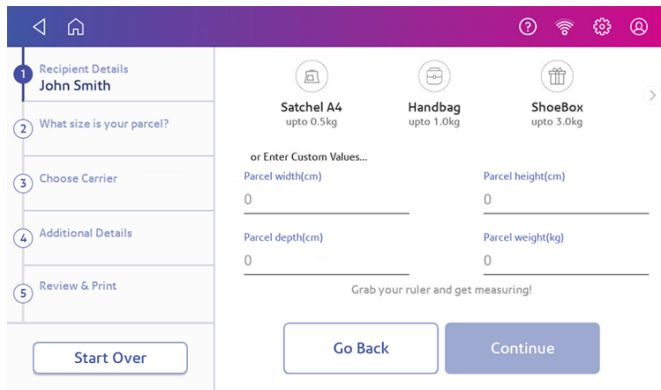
1 Recipient Details
John Smith

2 What size is your parcel?

3 Choose Carrier

4 Additional Details

5 Review & Print

Start Over

Satchel A4
upto 0.5kg

Handbag
upto 1.0kg

ShoeBox
upto 3.0kg

or Enter Custom Values...

Parcel width(cm)
0

Parcel height(cm)
0

Parcel depth(cm)
0

Parcel weight(kg)
0

Grab your ruler and get measuring!

Go Back

Continue